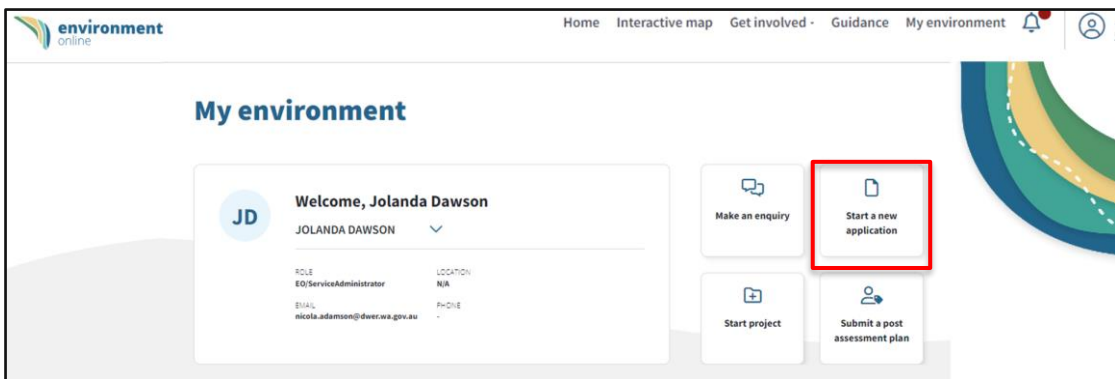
environment online

Home Interactive map Get involved Guidance My environment

My environment

JD

Welcome, Jolanda Dawson

JOLANDA DAWSON

ROLE
EO/ServiceAdministrator

LOCATION
N/A

EMAIL
nicola.adamson@dwer.wa.gov.au

PHONE
-

Make an enquiry

Start a new application

Start project

Submit a post assessment plan